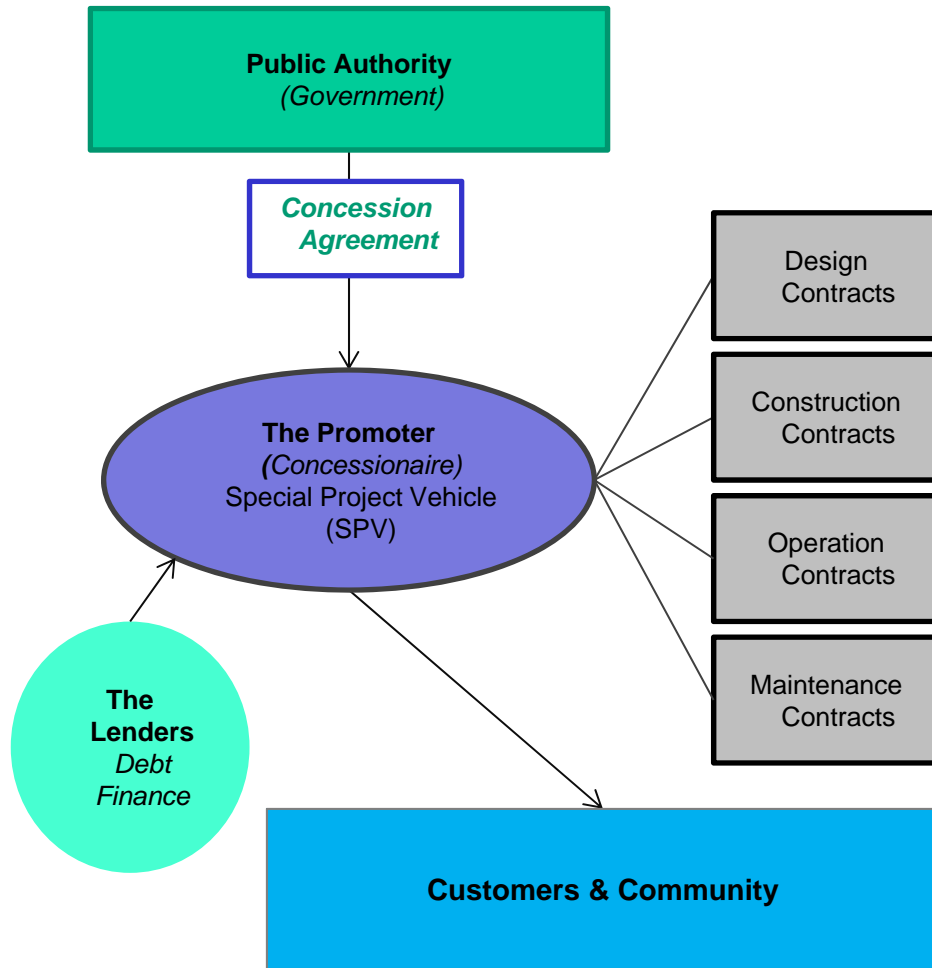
Public Authority
(Government)

Concession Agreement

The Promoter
(Concessionaire)
Special Project Vehicle
(SPV)

Design Contracts

Construction Contracts

Operation Contracts

Maintenance Contracts

The Lenders
Debt Finance

Customers & Community